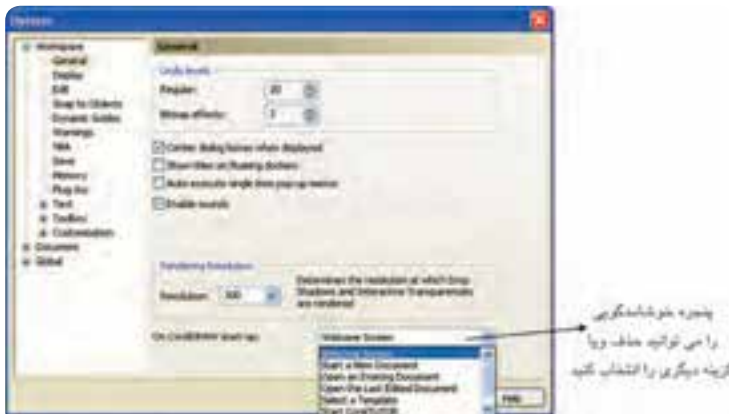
Options

Workspace
General
Display
Edit
Snap to Objects
Dynamic Guides
Warnings
VBA
Save
Memory
Plug-Ins
Text
Toolbox
Customization
Document
Global

General

Undo levels
Regular: 20
Bitmap effects: 3

Center dialog boxes when displayed
Show titles on floating dockers
Auto-execute single item pop-up menus
Enable sounds

Rendering Resolution
Resolution: 300
Determines the resolution at which Drop Shadows and Interactive Transparencies are rendered.

On CorelDRAW start-up: Welcome Screen
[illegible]
Start a New Document
Open an Existing Document
Open the Last Edited Document
Select a Template
Start CorelTUTOR

Help

پنجره خوشامدگویی را می توانید حذف و یا گزینه دیگری را انتخاب کنید